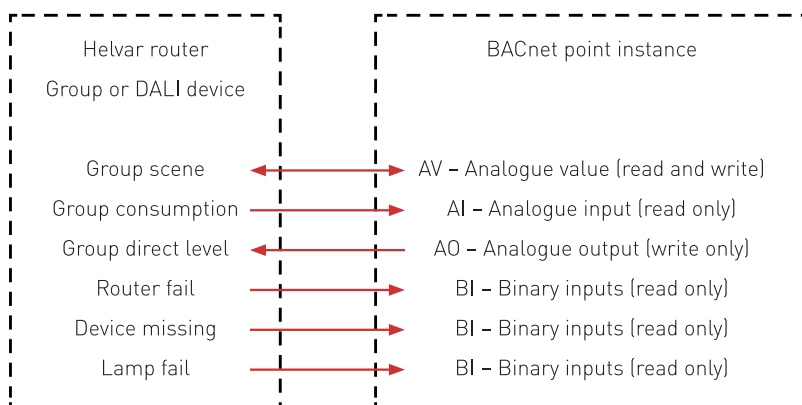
Helvar router
Group or DALI device

Group scene
Group consumption
Group direct level
Router fail
Device missing
Lamp fail

BACnet point instance

AV – Analogue value (read and write)
AI – Analogue input (read only)
AO – Analogue output (write only)
BI – Binary inputs (read only)
BI – Binary inputs (read only)
BI – Binary inputs (read only)